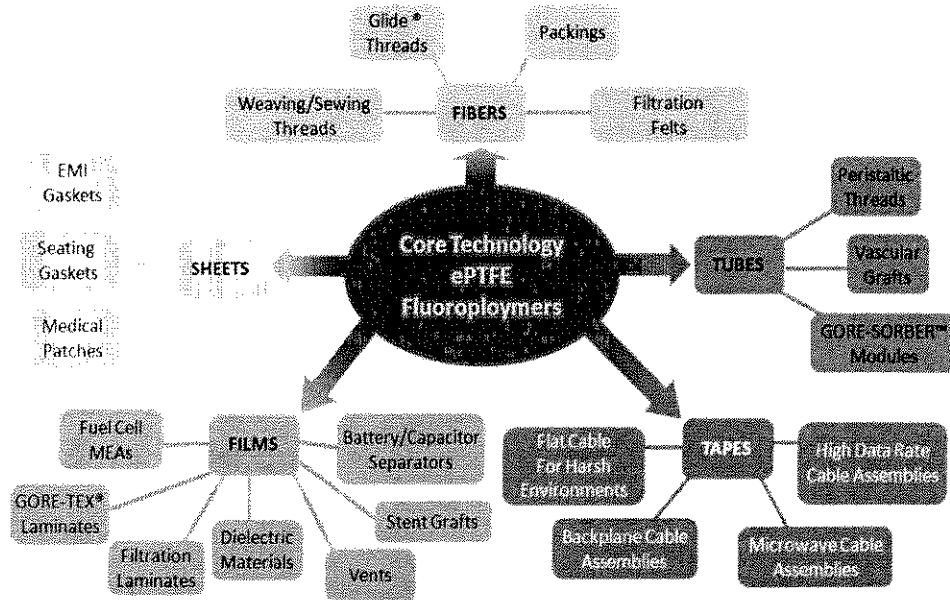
Glide® Threads

Packings

Weaving/Sewing Threads

FIBERS

Filtration Felts

EMI Gaskets

Seating Gaskets

Medical Patches

SHEETS

Core Technology ePTFE Fluoroploymers

TUBES

Peristaltic Threads

Vascular Grafts

GORE-SORBER™ Modules

Fuel Cell MEAs

FILMS

Battery/Capacitor Separators

GORE-TEX® Laminates

Filtration Laminates

Dielectric Materials

Vents

Stent Grafts

Flat Cable For Harsh Environments

TAPES

High Data Rate Cable Assemblies

Backplane Cable Assemblies

Microwave Cable Assemblies